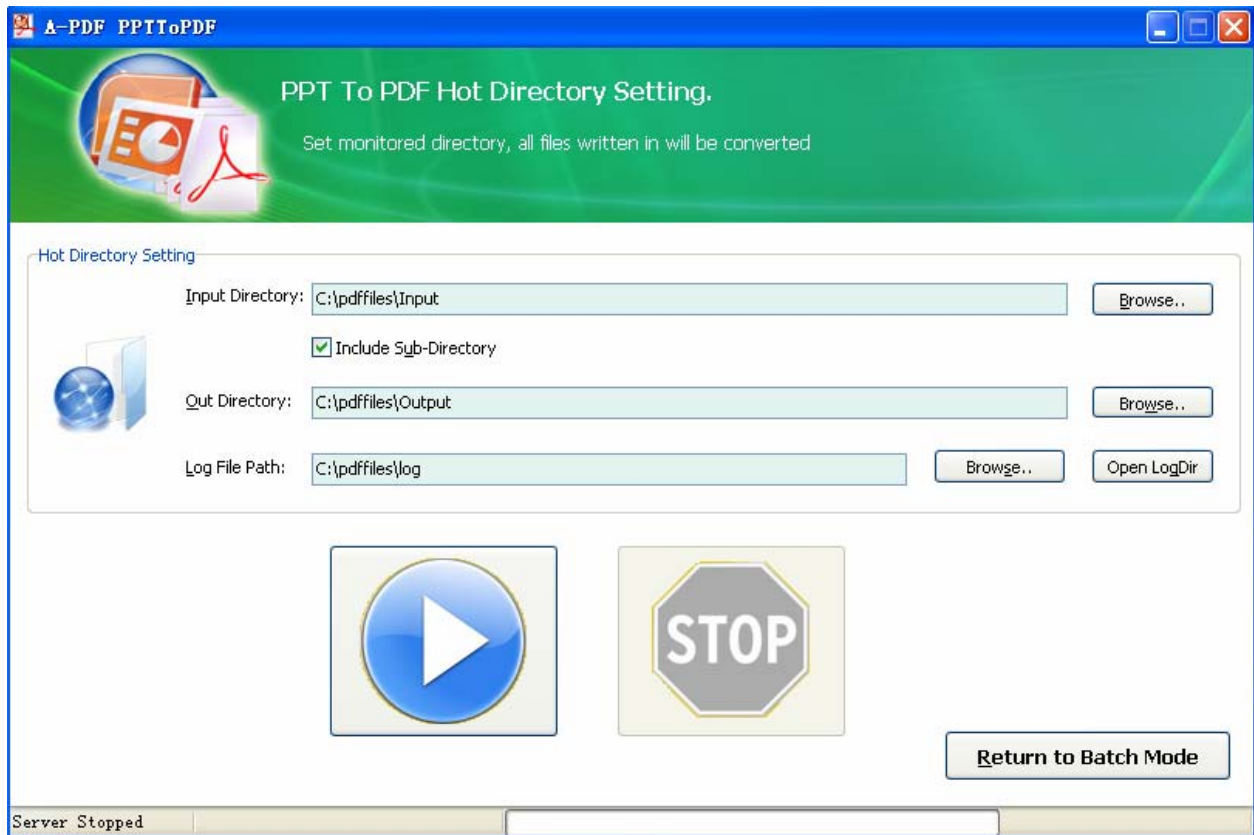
A-PDF PPTToPDF

PPT To PDF Hot Directory Setting.

Set monitored directory, all files written in will be converted

Hot Directory Setting

Input Directory: C:\pdffiles\Input

Browse..

Include Sub-Directory

Out Directory: C:\pdffiles\Output

Browse..

Log File Path: C:\pdffiles\log

Browse..

Open LogDir

STOP

Return to Batch Mode

Server Stopped